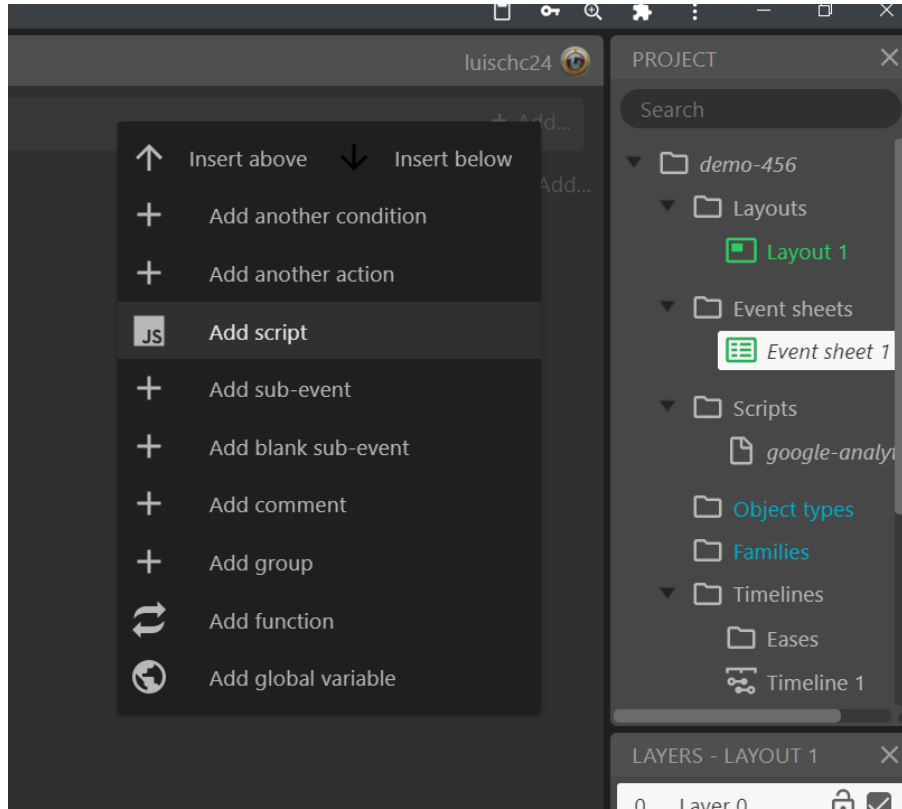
luischc24

+ Add...

Add...

Insert above
Insert below
Add another condition
Add another action
JS
Add script
Add sub-event
Add blank sub-event
Add comment
Add group
Add function
Add global variable

PROJECT

Search

demo-456
Layouts
Layout 1
Event sheets
Event sheet 1
Scripts
google-analy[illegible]
Object types
Families
Timelines
Eases
Timeline 1

LAYERS - LAYOUT 1

0 Layer 0